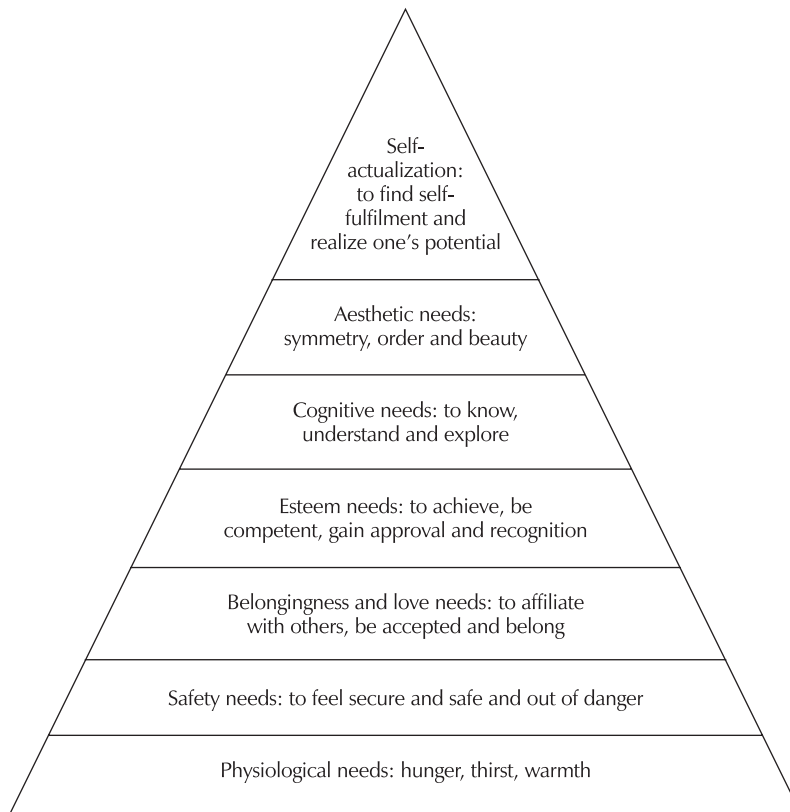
Self-actualization: to find self-fulfilment and realize one’s potential

Aesthetic needs: symmetry, order and beauty

Cognitive needs: to know, understand and explore

Esteem needs: to achieve, be competent, gain approval and recognition

Belongingness and love needs: to affiliate with others, be accepted and belong

Safety needs: to feel secure and safe and out of danger

Physiological needs: hunger, thirst, warmth